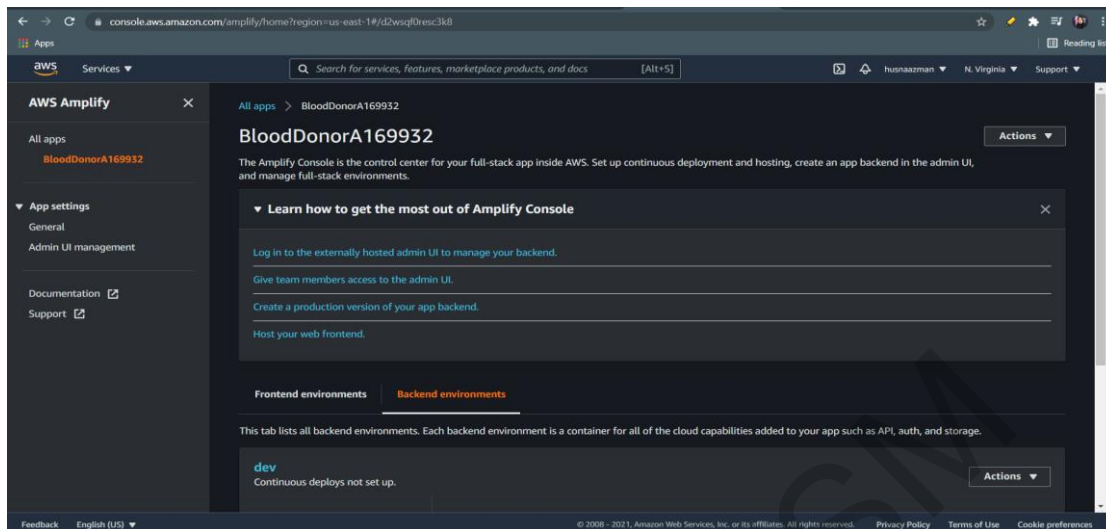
console.aws.amazon.com/amplify/home?region=us-east-1#/d2wsqf0resc3k8

Apps

Reading list

aws Services ▼

Search for services, features, marketplace products, and docs [Alt+S]

husnaazman ▼ N. Virginia ▼ Support ▼

AWS Amplify ×

All apps

BloodDonorA169932

▼ App settings

General

Admin UI management

Documentation

Support

All apps > BloodDonorA169932

BloodDonorA169932

Actions ▼

The Amplify Console is the control center for your full-stack app inside AWS. Set up continuous deployment and hosting, create an app backend in the admin UI, and manage full-stack environments.

▼ Learn how to get the most out of Amplify Console ×

Log in to the externally hosted admin UI to manage your backend.

Give team members access to the admin UI.

Create a production version of your app backend.

Host your web frontend.

Frontend environments Backend environments

This tab lists all backend environments. Each backend environment is a container for all of the cloud capabilities added to your app such as API, auth, and storage.

dev

Continuous deploys not set up.

Actions ▼

Feedback English (US) ▼

© 2008 - 2021, Amazon Web Services, Inc. or its affiliates. All rights reserved. Privacy Policy Terms of Use Cookie preferences